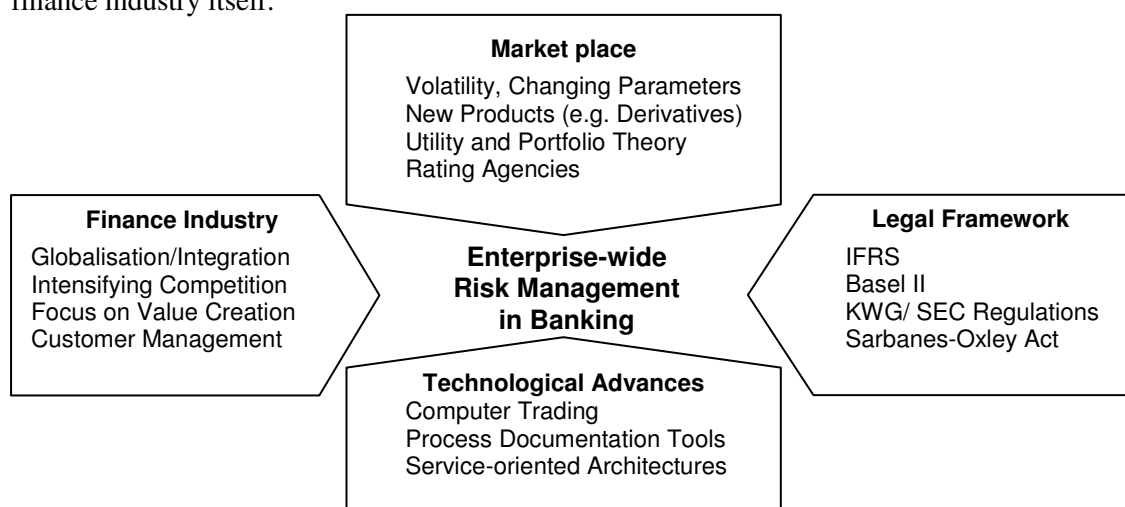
finance industry itself.

**Market place**
Volatility, Changing Parameters
New Products (e.g. Derivatives)
Utility and Portfolio Theory
Rating Agencies

**Finance Industry**
Globalisation/Integration
Intensifying Competition
Focus on Value Creation
Customer Management

**Enterprise-wide Risk Management in Banking**

**Legal Framework**
IFRS
Basel II
KWG/ SEC Regulations
Sarbanes-Oxley Act

**Technological Advances**
Computer Trading
Process Documentation Tools
Service-oriented Architectures